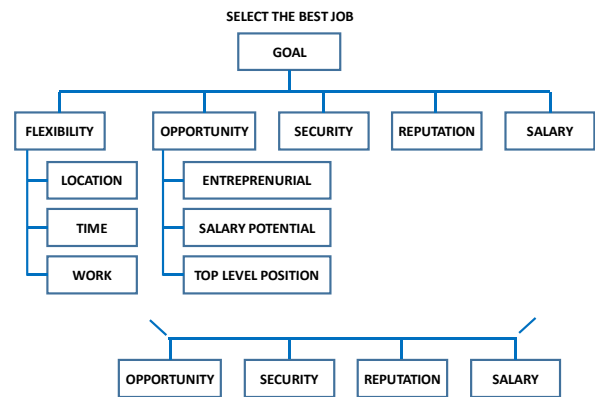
SELECT THE BEST JOB

GOAL

FLEXIBILITY

LOCATION

TIME

WORK

OPPORTUNITY

ENTREPRENURIAL

SALARY POTENTIAL

TOP LEVEL POSITION

SECURITY

REPUTATION

SALARY

OPPORTUNITY

SECURITY

REPUTATION

SALARY